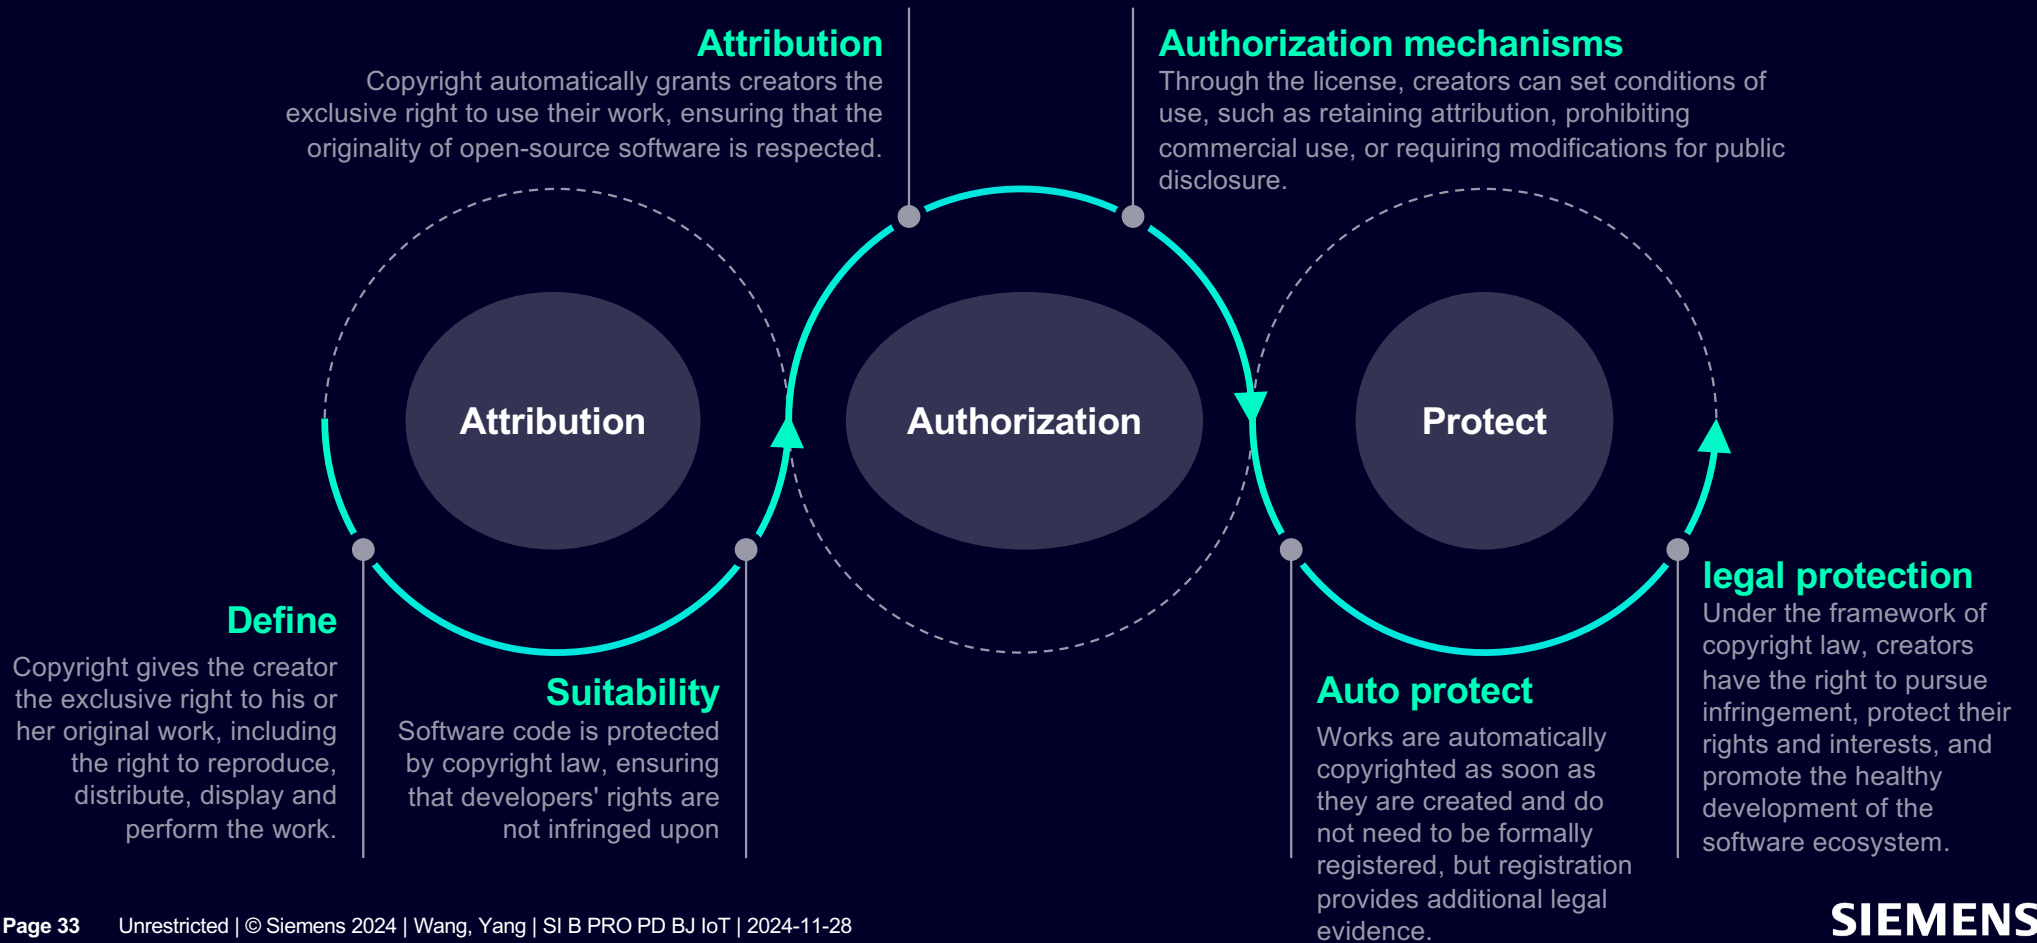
Attribution
Copyright automatically grants creators the exclusive right to use their work, ensuring that the originality of open-source software is respected.

Authorization mechanisms
Through the license, creators can set conditions of use, such as retaining attribution, prohibiting commercial use, or requiring modifications for public disclosure.

Attribution

Authorization

Protect

Define
Copyright gives the creator the exclusive right to his or her original work, including the right to reproduce, distribute, display and perform the work.

Suitability
Software code is protected by copyright law, ensuring that developers' rights are not infringed upon

Auto protect
Works are automatically copyrighted as soon as they are created and do not need to be formally registered, but registration provides additional legal evidence.

legal protection
Under the framework of copyright law, creators have the right to pursue infringement, protect their rights and interests, and promote the healthy development of the software ecosystem.

Page 33 Unrestricted | © Siemens 2024 | Wang, Yang | SI B PRO PD BJ IoT | 2024-11-28

SIEMENS